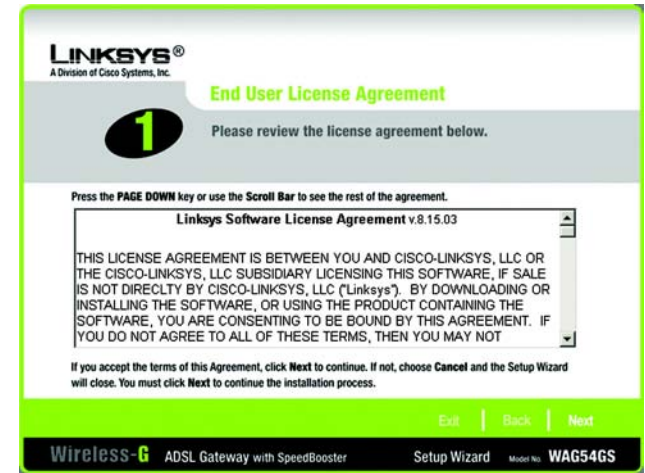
LINKSYS®
A Division of Cisco Systems, Inc.

End User License Agreement

1

Please review the license agreement below.

Press the PAGE DOWN key or use the Scroll Bar to see the rest of the agreement.

Linksys Software License Agreement v.8.15.03

THIS LICENSE AGREEMENT IS BETWEEN YOU AND CISCO-LINKSYS, LLC OR THE CISCO-LINKSYS, LLC SUBSIDIARY LICENSING THIS SOFTWARE, IF SALE IS NOT DIRECLTY BY CISCO-LINKSYS, LLC ("Linksys"). BY DOWNLOADING OR INSTALLING THE SOFTWARE, OR USING THE PRODUCT CONTAINING THE SOFTWARE, YOU ARE CONSENTING TO BE BOUND BY THIS AGREEMENT. IF YOU DO NOT AGREE TO ALL OF THESE TERMS, THEN YOU MAY NOT

If you accept the terms of this Agreement, click Next to continue. If not, choose Cancel and the Setup Wizard will close. You must click Next to continue the installation process.

Exit | Back | Next

Wireless-G ADSL Gateway with SpeedBooster Setup Wizard Model No. WAG54GS